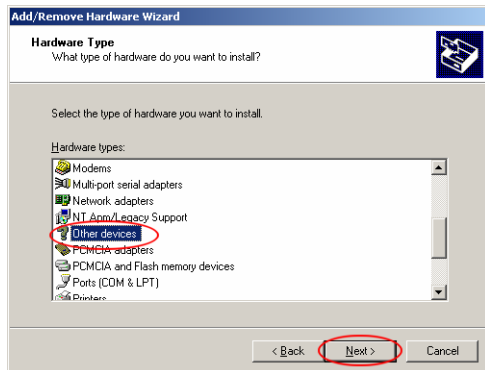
Add/Remove Hardware Wizard

Hardware Type
What type of hardware do you want to install?

Select the type of hardware you want to install.

Hardware types:

Modems
Multi-port serial adapters
Network adapters
NT Apm/Legacy Support
Other devices
PCMCIA adapters
PCMCIA and Flash memory devices
Ports (COM & LPT)
Printers

< Back
Next >
Cancel